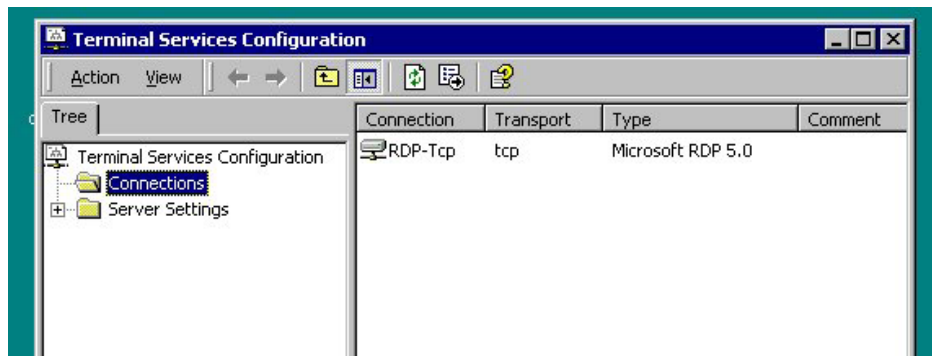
Terminal Services Configuration

Action View

Tree

Terminal Services Configuration
Connections
Server Settings

| Connection | Transport | Type | Comment |
|---|---|---|---|
| RDP-Tcp | tcp | Microsoft RDP 5.0 | |